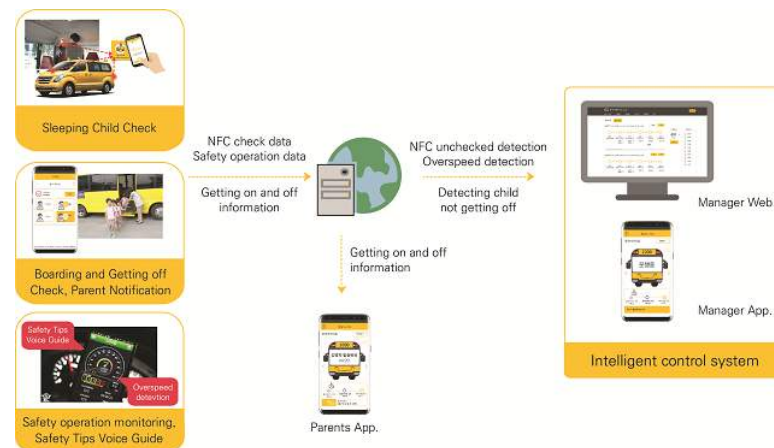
Sleeping Child Check

Boarding and Getting off Check, Parent Notification

Safety Tips Voice Guide

Overspeed detection

Safety operation monitoring, Safety Tips Voice Guide

NFC check data
Safety operation data

Getting on and off information

Getting on and off information

Parents App.

NFC unchecked detection
Overspeed detection

Detecting child not getting off

Manager Web

Manager App.

Intelligent control system